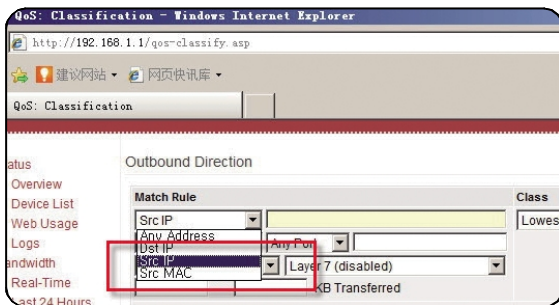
QoS: Classification - Windows Internet Explorer

http://192.168.1.1/qos-classify.asp

建议网站 ▾ 网页快讯库 ▾

QoS: Classification

atus
Overview
Device List
Web Usage
Logs
andwidth
Real-Time
ast 24 Hours

Outbound Direction

Match Rule
Src IP
Any Address
Dst IP
Src IP
Src MAC
Any Port
Layer 7 (disabled)
KB Transferred

Class
Lowes